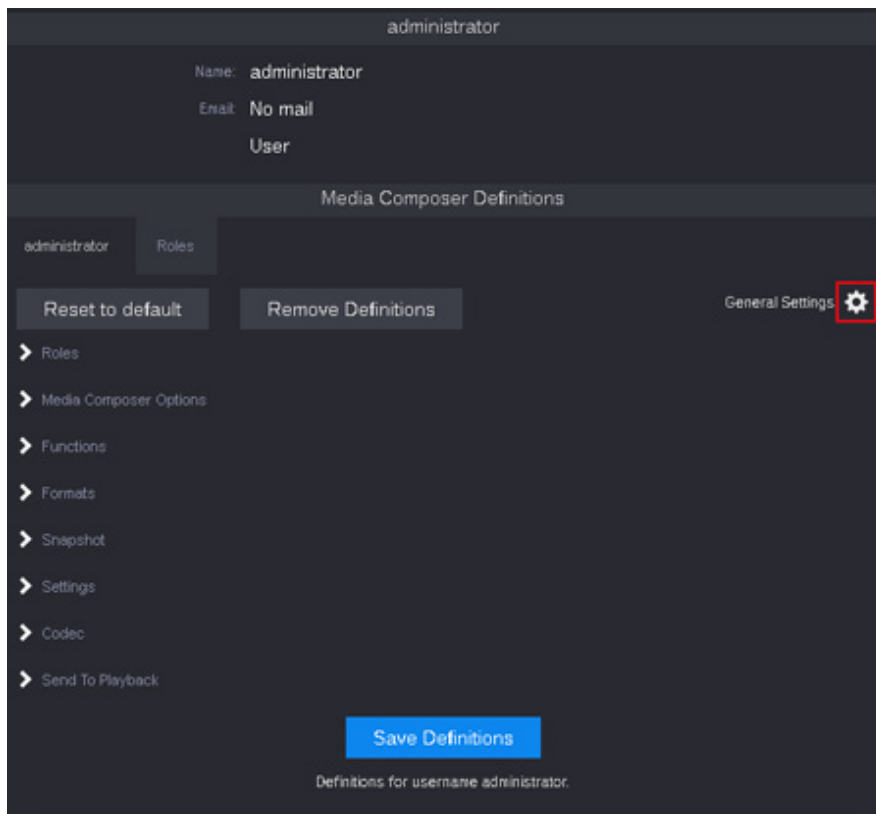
administrator

Name: administrator

Email: No mail

User

Media Composer Definitions

administrator

Roles

Reset to default

Remove Definitions

General Settings

Roles

Media Composer Options

Functions

Formats

Snapshot

Settings

Codec

Send To Playback

Save Definitions

Definitions for username administrator.